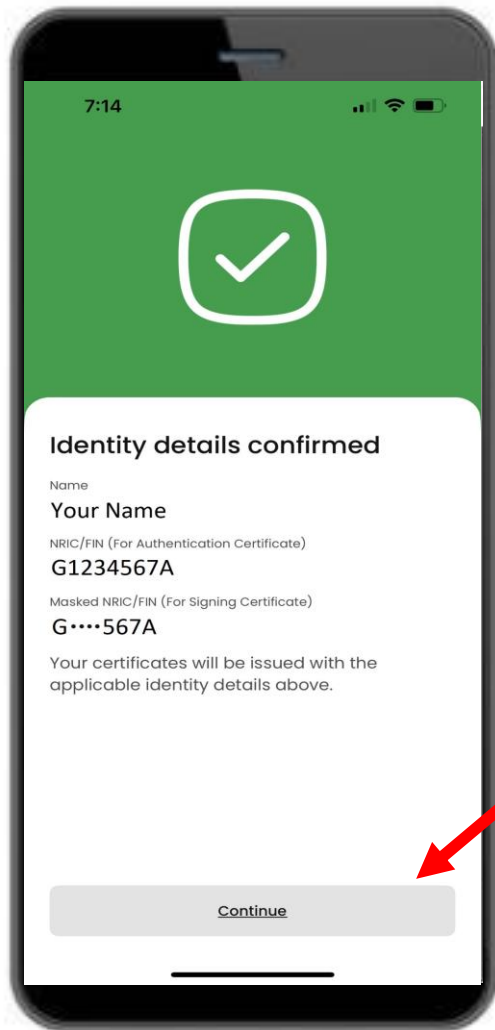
7:14

Identity details confirmed

Name

Your Name

NRIC/FIN (For Authentication Certificate)

G1234567A

Masked NRIC/FIN (For Signing Certificate)

G••••567A

Your certificates will be issued with the applicable identity details above.

Continue